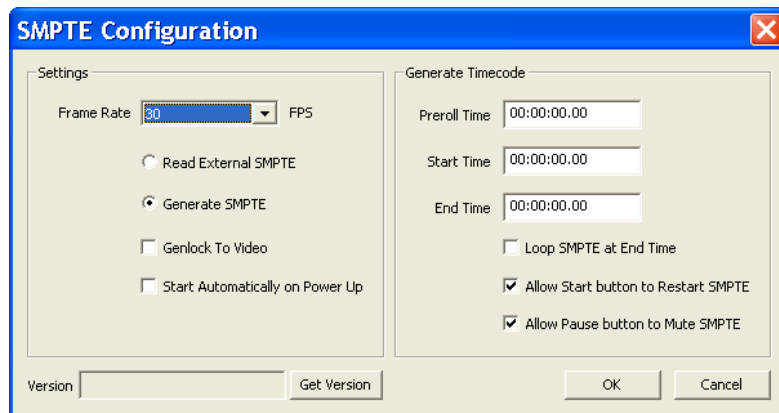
SMPTE Configuration

Settings

Frame Rate 30 FPS

Read External SMPTE

Generate SMPTE

Genlock To Video

Start Automatically on Power Up

Generate Timecode

Preroll Time 00:00:00.00

Start Time 00:00:00.00

End Time 00:00:00.00

Loop SMPTE at End Time

Allow Start button to Restart SMPTE

Allow Pause button to Mute SMPTE

Version

Get Version

OK

Cancel